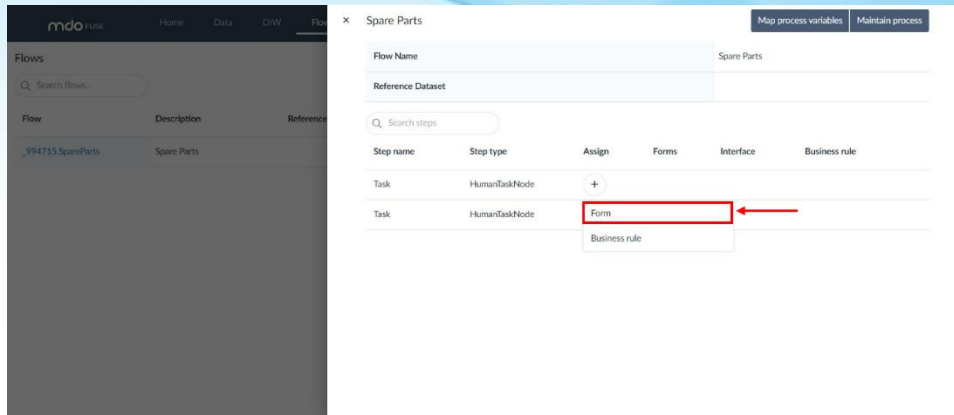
mdo FUSE Home Data DIW Flo

Flows

Search flows...

| Flow | Description | Reference |
|---|---|---|
| _994715.SpareParts | Spare Parts | |

× Spare Parts

Map process variables Maintain process

| Flow Name | Spare Parts |
|---|---|
| Reference Dataset | |

Search steps

| Step name | Step type | Assign | Forms | Interface | Business rule |
|---|---|---|---|---|---|
| Task | HumanTaskNode | + | | | |
| Task | HumanTaskNode | Form | | | |

Business rule